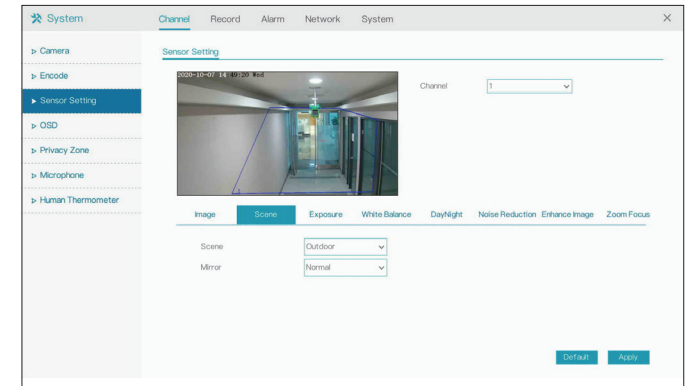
System

Channel Record Alarm Network System

×

▷ Camera

▷ Encode

▶ Sensor Setting

▷ OSD

▷ Privacy Zone

▷ Microphone

▷ Human Thermometer

Sensor Setting

2020-10-07 14:49:20 Wed

Channel 1

Image Scene Exposure White Balance DayNight Noise Reduction Enhance Image Zoom Focus

Scene Outdoor

Mirror Normal

Default Apply